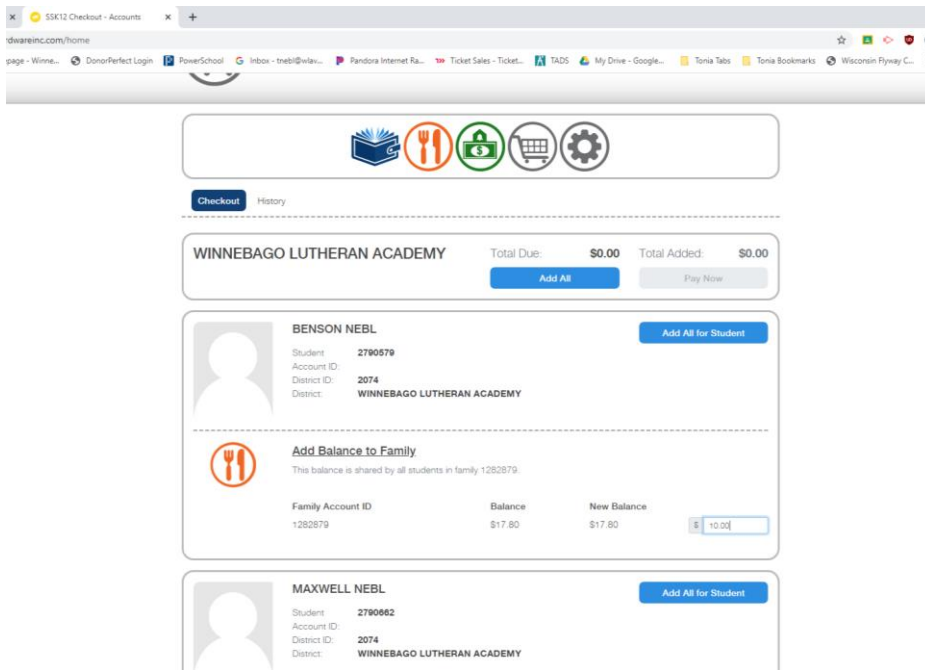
SSK12 Checkout - Accounts

rdwareinc.com/home

page - Winne... DonorPerfect Login PowerSchool Inbox - tnebl@wlav... Pandora Internet Ra... Ticket Sales - Ticket... TADS My Drive - Google... Tonia Tabs Tonia Bookmarks Wisconsin Flyway C...

Checkout History

WINNEBAGO LUTHERAN ACADEMY

Total Due: $0.00

Total Added: $0.00

Add All

Pay Now

BENSON NEBL

Add All for Student

Student Account ID: 2790579

District ID: 2074

District: WINNEBAGO LUTHERAN ACADEMY

Add Balance to Family

This balance is shared by all students in family 1282879.

| Family Account ID | Balance | New Balance | |
|---|---|---|---|
| 1282879 | $17.80 | $17.80 | $ 10.00 |

MAXWELL NEBL

Add All for Student

Student Account ID: 2790662

District ID: 2074

District: WINNEBAGO LUTHERAN ACADEMY